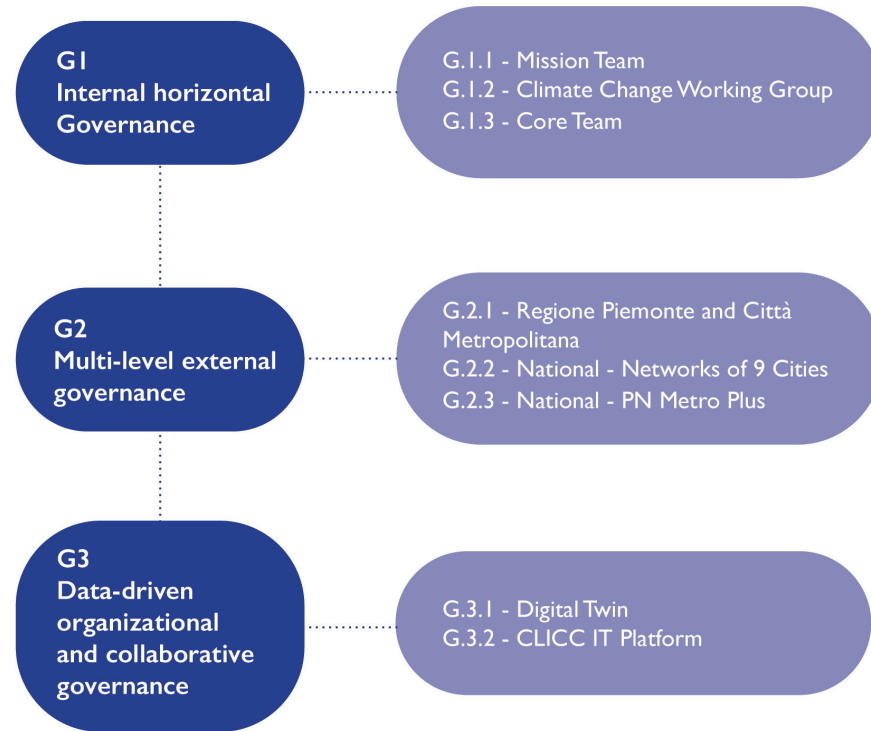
G1
Internal horizontal Governance

G.1.1 - Mission Team
G.1.2 - Climate Change Working Group
G.1.3 - Core Team

G2
Multi-level external governance

G.2.1 - Regione Piemonte and Città Metropolitana
G.2.2 - National - Networks of 9 Cities
G.2.3 - National - PN Metro Plus

G3
Data-driven organizational and collaborative governance

G.3.1 - Digital Twin
G.3.2 - CLICC IT Platform